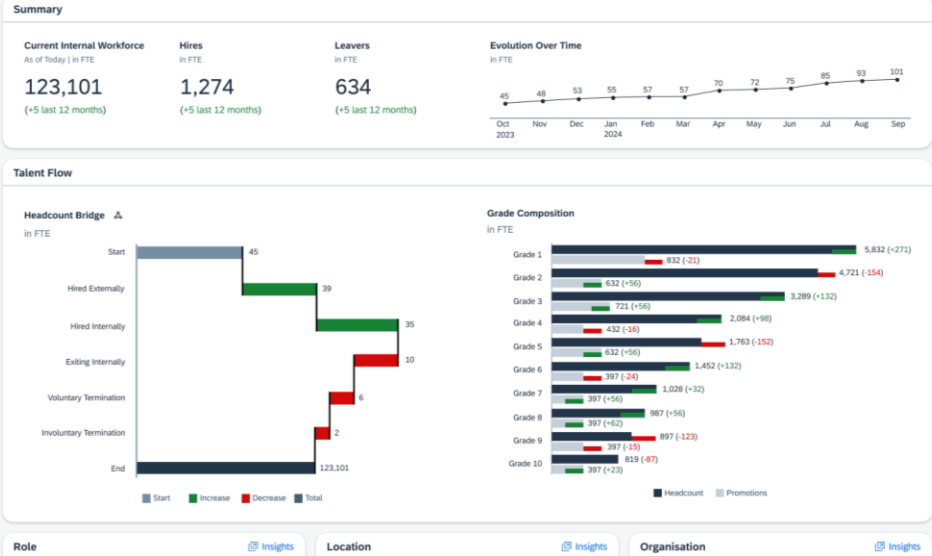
Summary

Current Internal Workforce
As of Today | in FTE
123,101
(+5 last 12 months)

Hires
in FTE
1,274
(+5 last 12 months)

Leavers
in FTE
634
(+5 last 12 months)

Evolution Over Time
in FTE

| Oct 2023 | Nov | Dec | Jan 2024 | Feb | Mar | Apr | May | Jun | Jul | Aug | Sep |
|---|---|---|---|---|---|---|---|---|---|---|---|
| 45 | 48 | 53 | 55 | 57 | 57 | 70 | 72 | 75 | 85 | 93 | 101 |

Talent Flow

Headcount Bridge
in FTE

| | |
|---|---|
| Start | 45 |
| Hired Externally | 39 |
| Hired Internally | 35 |
| Exiting Internally | 10 |
| Voluntary Termination | 6 |
| Involuntary Termination | 2 |
| End | 123,101 |

Start Increase Decrease Total

Grade Composition
in FTE

| | Headcount | Promotions |
|---|---|---|
| Grade 1 | 5,832 (+271) | 832 (-21) |
| Grade 2 | 4,721 (-154) | 632 (+56) |
| Grade 3 | 3,289 (+132) | 721 (+56) |
| Grade 4 | 2,084 (+98) | 432 (-16) |
| Grade 5 | 1,763 (-152) | 632 (+56) |
| Grade 6 | 1,452 (+132) | 397 (-24) |
| Grade 7 | 1,028 (+32) | 397 (+56) |
| Grade 8 | 987 (+56) | 397 (+62) |
| Grade 9 | 897 (-123) | 397 (-15) |
| Grade 10 | 819 (-87) | 397 (+23) |

Headcount Promotions

Role Insights
Location Insights
Organisation Insights